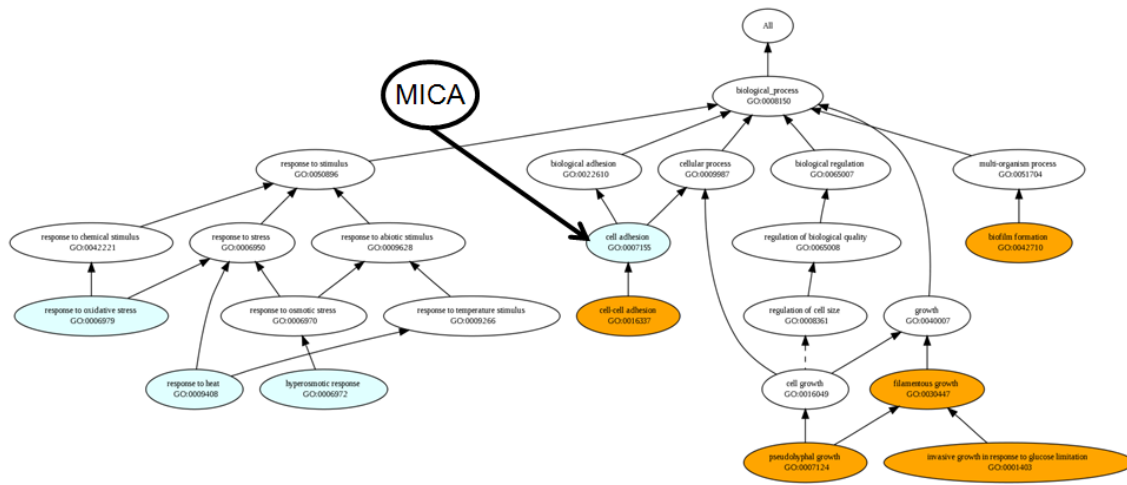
All

MICA

biological_process
GO:0008150

response to stimulus
GO:0050896

biological adhesion
GO:0022610

cellular process
GO:0009987

biological regulation
GO:0065007

multi-organism process
GO:0051704

response to chemical stimulus
GO:0042221

response to stress
GO:0006950

response to abiotic stimulus
GO:0009628

cell adhesion
GO:0007155

regulation of biological quality
GO:0065008

biofilm formation
GO:0042710

response to oxidative stress
GO:0006979

response to osmotic stress
GO:0006970

response to temperature stimulus
GO:0009266

cell-cell adhesion
GO:0016337

regulation of cell size
GO:0008361

growth
GO:0040007

response to heat
GO:0009408

hyperosmotic response
GO:0006972

cell growth
GO:0016049

filamentous growth
GO:0030447

pseudohyphal growth
GO:0007124

invasive growth in response to glucose limitation
GO:0001403